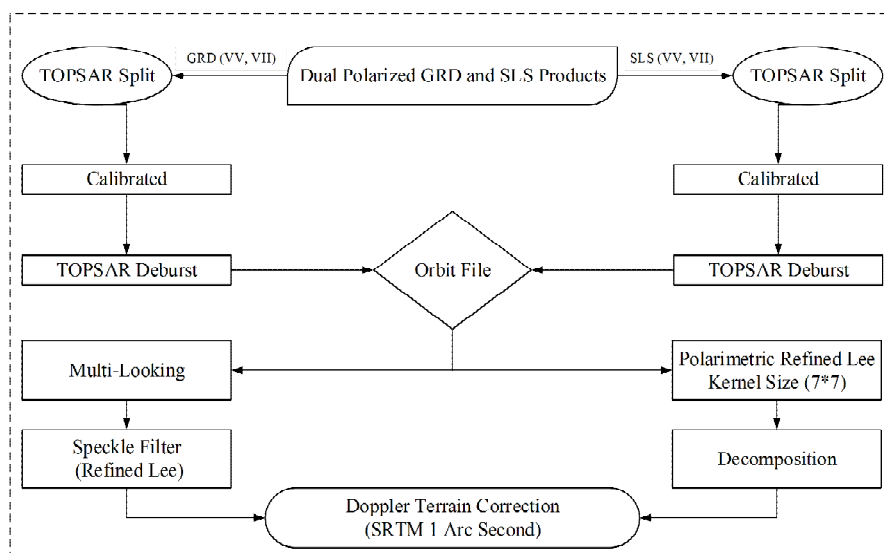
Dual Polarized GRD and SLS Products

GRD (VV, VH)

SLS (VV, VH)

TOPSAR Split

TOPSAR Split

Calibrated

Calibrated

TOPSAR Deburst

Orbit File

TOPSAR Deburst

Multi-Looking

Polarimetric Refined Lee Kernel Size (7*7)

Speckle Filter (Refined Lee)

Decomposition

Doppler Terrain Correction (SRTM 1 Arc Second)